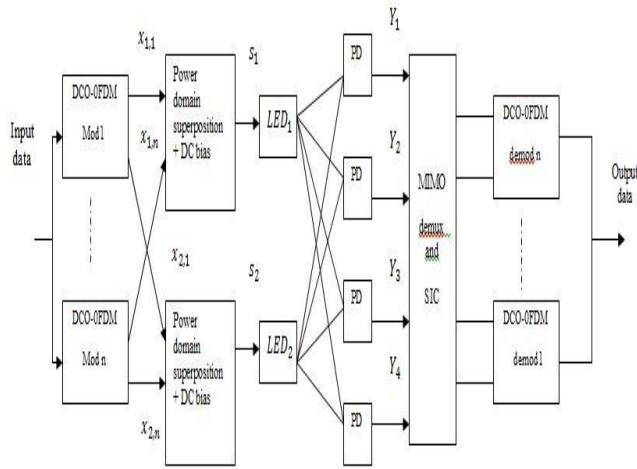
Input data

DCO-0FDM

Mod 1

DCO-0FDM

Mod n

$x_{1,1}$

$x_{1,n}$

$x_{2,1}$

$x_{2,n}$

Power domain superposition + DC bias

Power domain superposition + DC bias

$s_1$

$s_2$

$LED_1$

$LED_2$

PD

PD

PD

PD

$Y_1$

$Y_2$

$Y_3$

$Y_4$

MIMO demux and SIC

DCO-0FDM

demod n

DCO-0FDM

demod 1

Output data